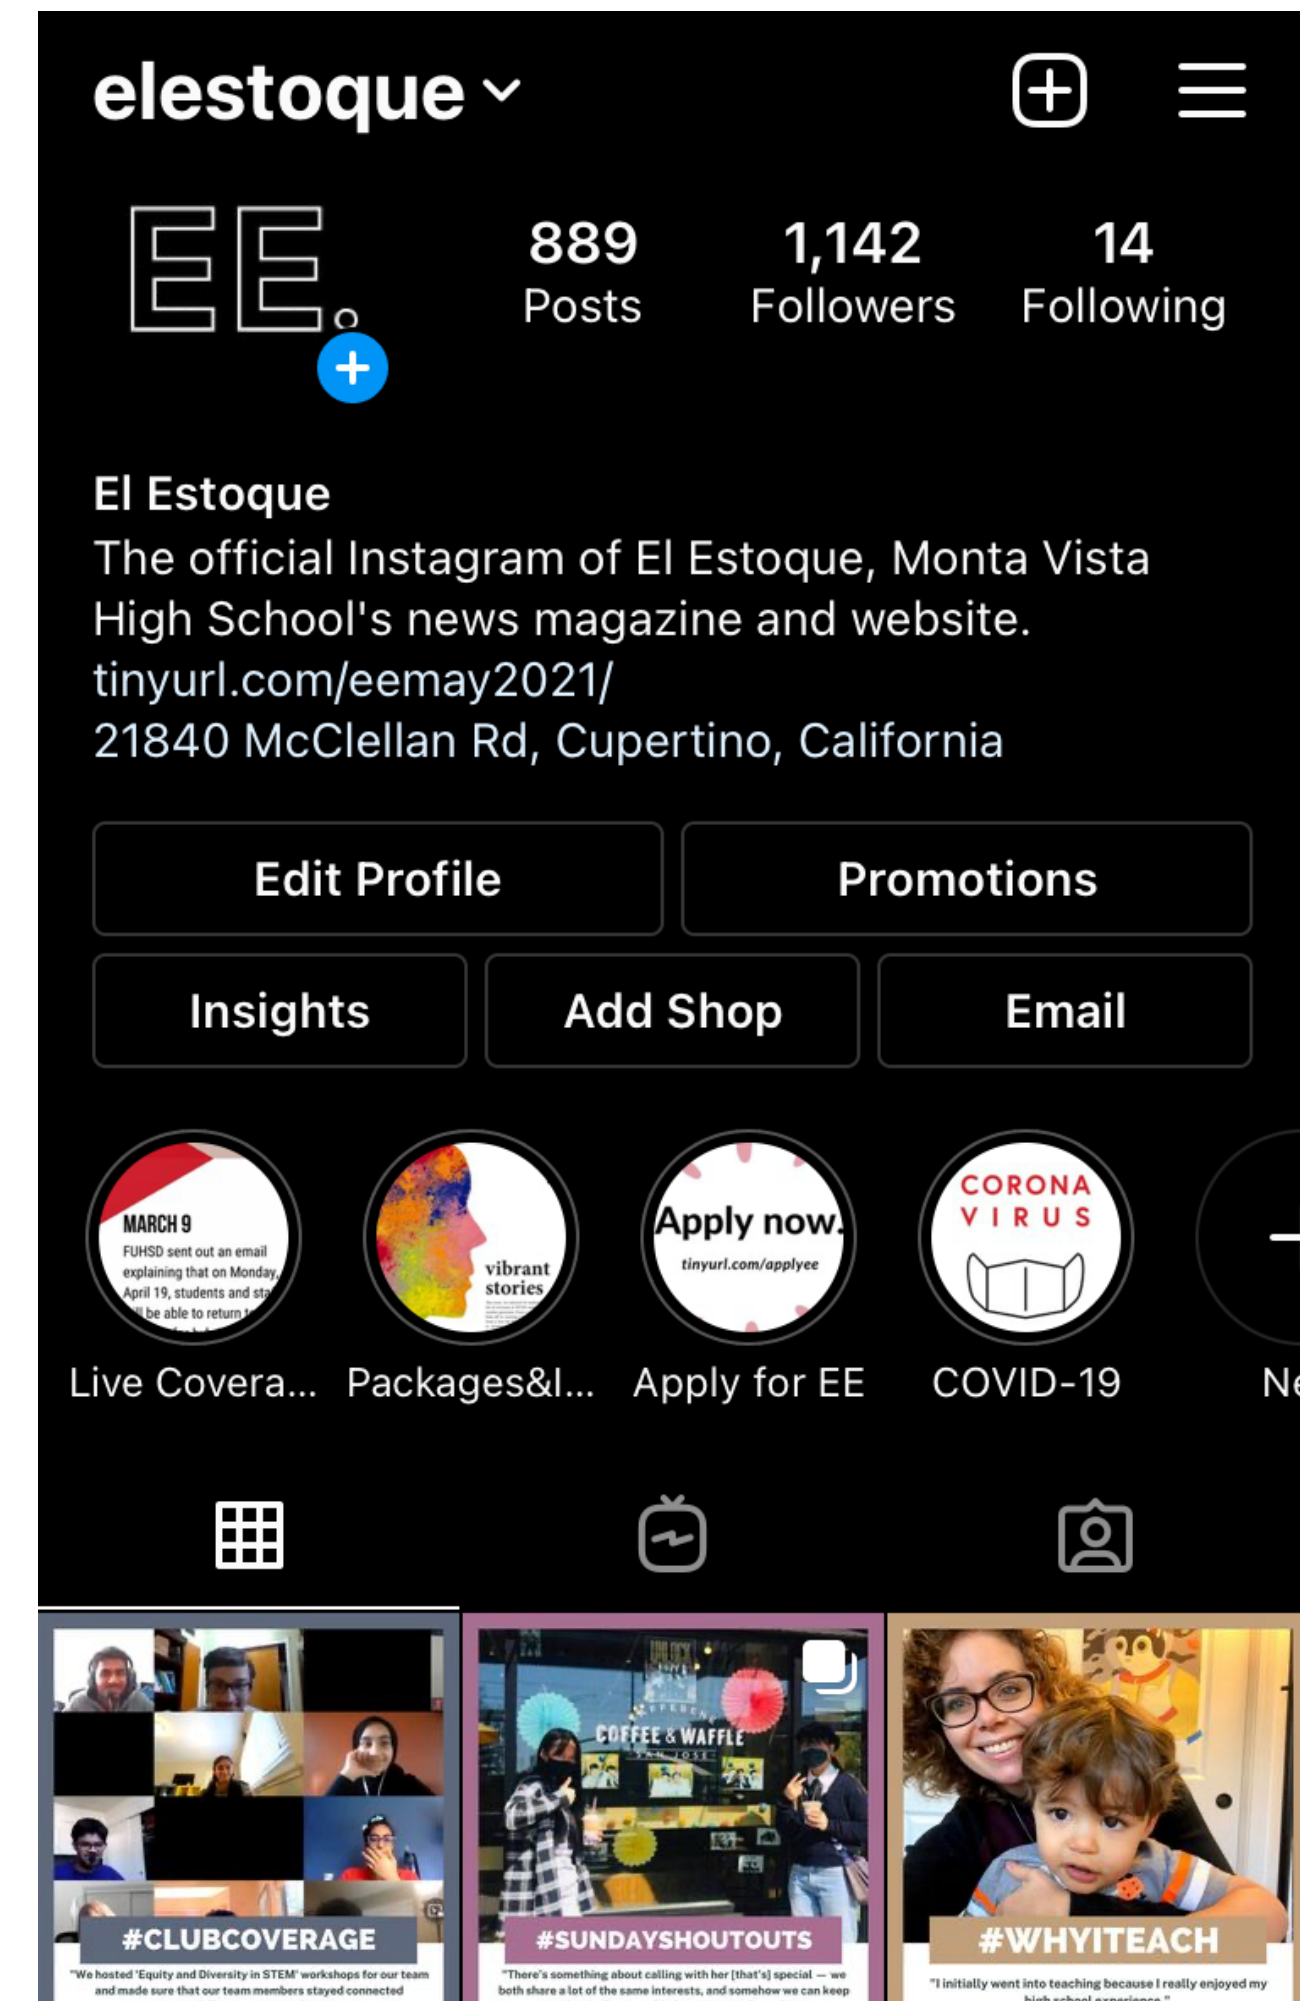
elestoque

EE.

889 Posts
1,142 Followers
14 Following

El Estoque
The official Instagram of El Estoque, Monta Vista High School's news magazine and website.
tinyurl.com/eemay2021/
21840 McClellan Rd, Cupertino, California

Edit Profile
Promotions
Insights
Add Shop
Email

MARCH 9
FUHSD sent out an email explaining that on Monday, April 19, students and sta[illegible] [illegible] be able to return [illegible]
Live Covera...

vibrant stories
Packages&l...

Apply now.
tinyurl.com/applyee
Apply for EE

CORONA VIRUS
COVID-19

Ne

#CLUBCOVERAGE
"We hosted 'Equity and Diversity in STEM' workshops for our team and made sure that our team members stayed connected

COFFEE & WAFFLE
#SUNDAYSHOUTOUTS
"There's something about calling with her [that's] special — we both share a lot of the same interests, and somehow we can keep

#WHYITEACH
"I initially went into teaching because I really enjoyed my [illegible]"